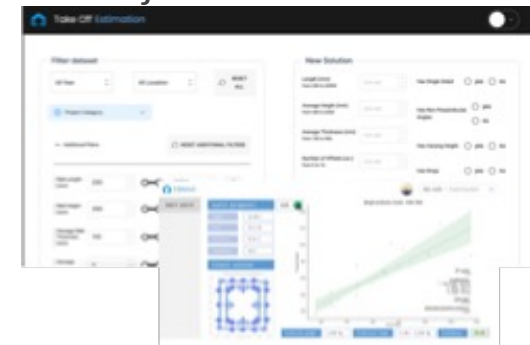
Take Off Estimation

Filter dataset

All Year

All Location

RESET ALL

Project Category

Additional Filters

RESET ADDITIONAL FILTERS

New Solution

Length (mm)

Average Height (mm)

Average Thickness (mm)

Number of Offsets a.s.l.

Has Single Detail

Has Non Perpendicular Angles

Has Varying Height

Has Rings

yes

no

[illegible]